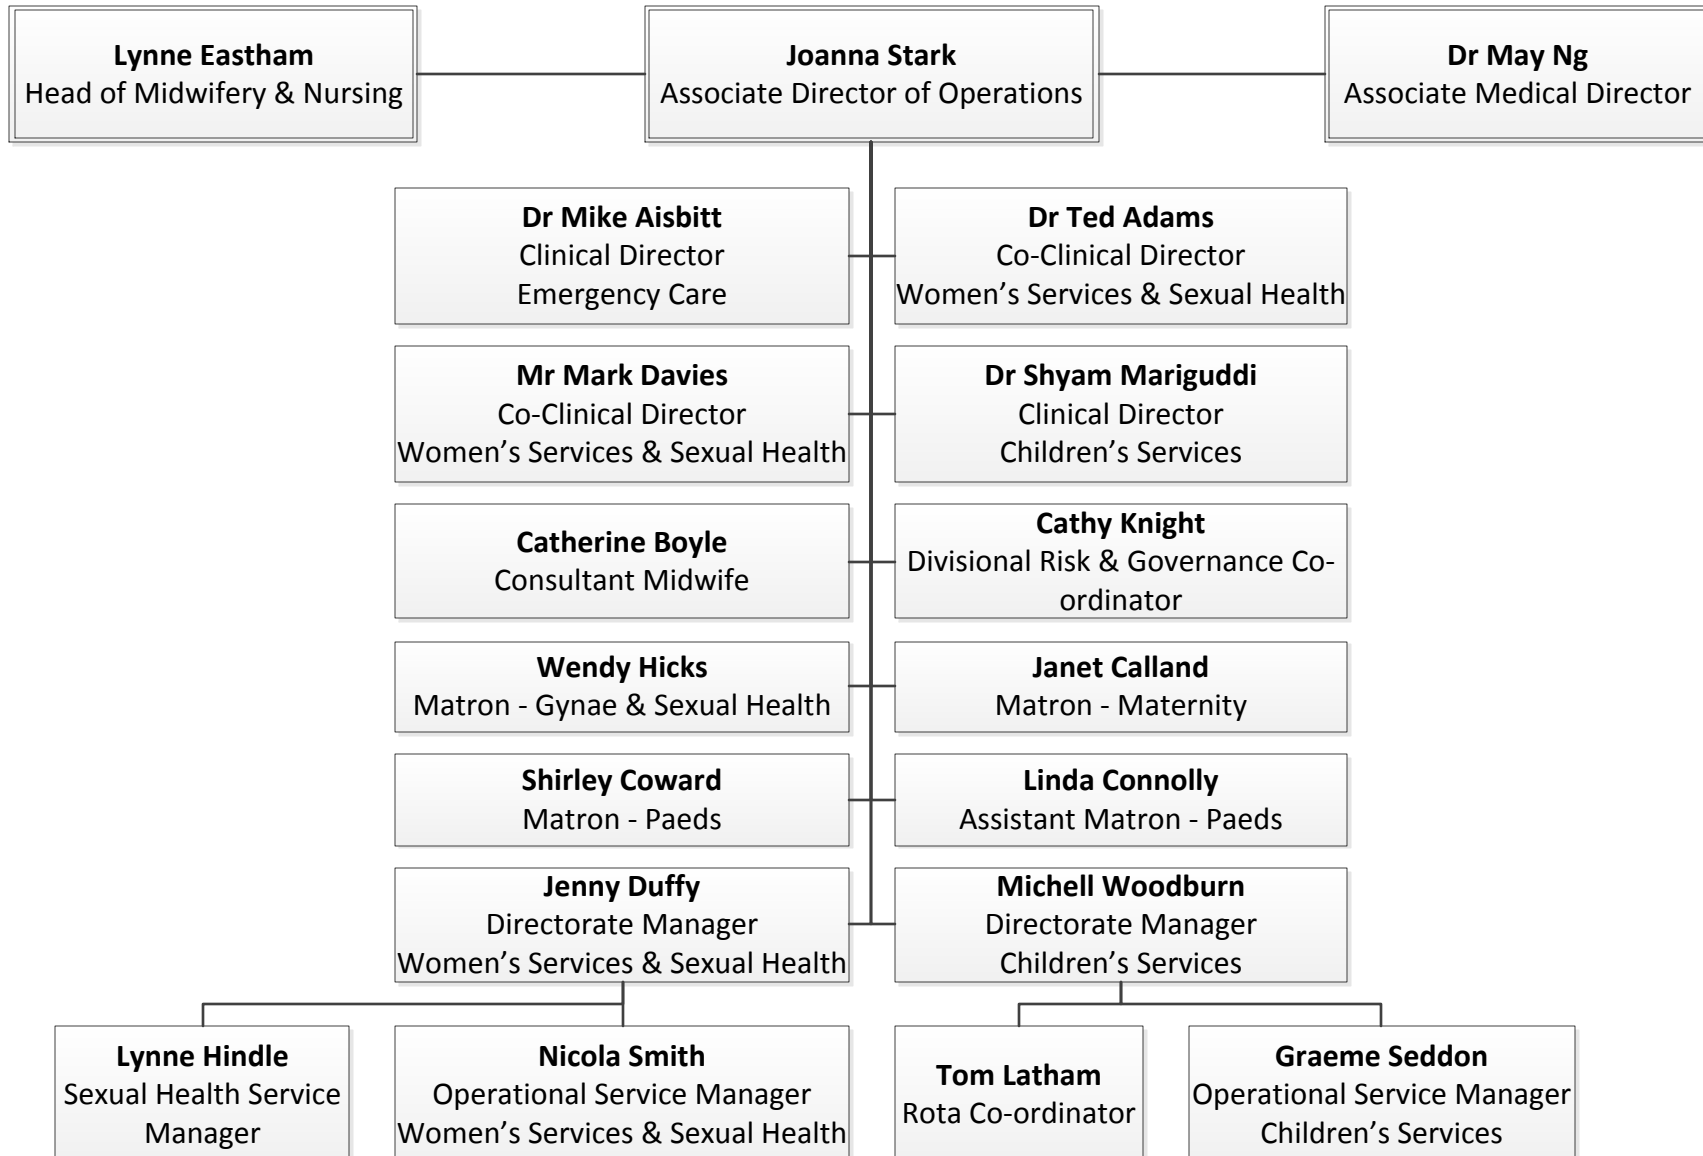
Lynne Eastham
Head of Midwifery & Nursing

Joanna Stark
Associate Director of Operations

Dr May Ng
Associate Medical Director

Dr Mike Aisbitt
Clinical Director
Emergency Care

Dr Ted Adams
Co-Clinical Director
Women's Services & Sexual Health

Mr Mark Davies
Co-Clinical Director
Women's Services & Sexual Health

Dr Shyam Mariguddi
Clinical Director
Children's Services

Catherine Boyle
Consultant Midwife

Cathy Knight
Divisional Risk & Governance Co-ordinator

Wendy Hicks
Matron - Gynae & Sexual Health

Janet Calland
Matron - Maternity

Shirley Coward
Matron - Paeds

Linda Connolly
Assistant Matron - Paeds

Jenny Duffy
Directorate Manager
Women's Services & Sexual Health

Michell Woodburn
Directorate Manager
Children's Services

Lynne Hindle
Sexual Health Service Manager

Nicola Smith
Operational Service Manager
Women's Services & Sexual Health

Tom Latham
Rota Co-ordinator

Graeme Seddon
Operational Service Manager
Children's Services